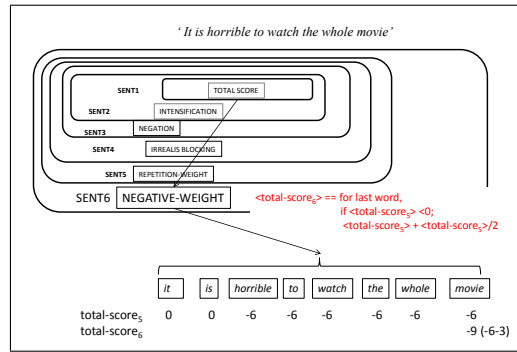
' It is horrible to watch the whole movie'

SENT1 TOTAL SCORE

SENT2 INTENSIFICATION

SENT3 NEGATION

SENT4 IRREALIS BLOCKING

SENT5 REPETITION-WEIGHT

SENT6 NEGATIVE-WEIGHT

<total-score$_6$> == for last word, if <total-score$_5$> <0; <total-score$_5$> + <total-score$_5$>/2

| | it | is | horrible | to | watch | the | whole | movie |
|---|---|---|---|---|---|---|---|---|
| total-score$_5$ | 0 | 0 | -6 | -6 | -6 | -6 | -6 | -6 |
| total-score$_6$ | | | | | | | | -9 (-6-3) |